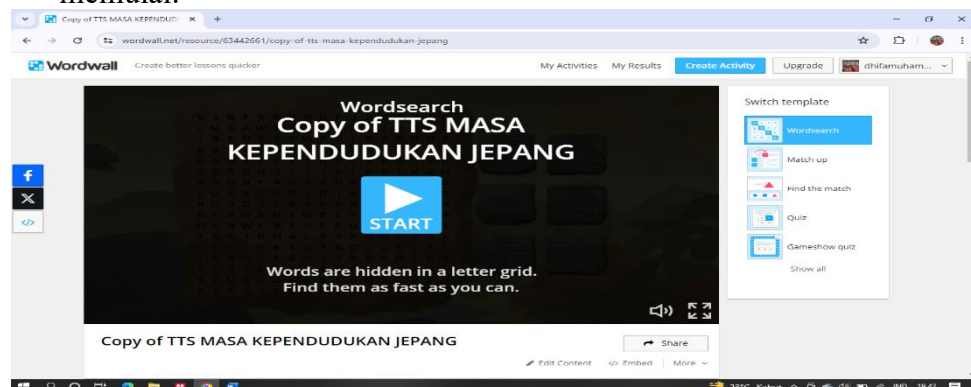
memulai.

Copy of TTS MASA KEPENDUDU ×  +

wordwall.net/resource/63442661/copy-of-tts-masa-kependudukan-jepang

Wordwall Create better lessons quicker

My Activities My Results Create Activity Upgrade dhifamuham...

Wordsearch
Copy of TTS MASA KEPENDUDUKAN JEPANG

START

Words are hidden in a letter grid.
Find them as fast as you can.

Switch template

Wordsearch

Match up

Find the match

Quiz

Gameshow quiz

Show all

Copy of TTS MASA KEPENDUDUKAN JEPANG

Share

Edit Content  Embed  More

33°C Kabut  IND  18:42